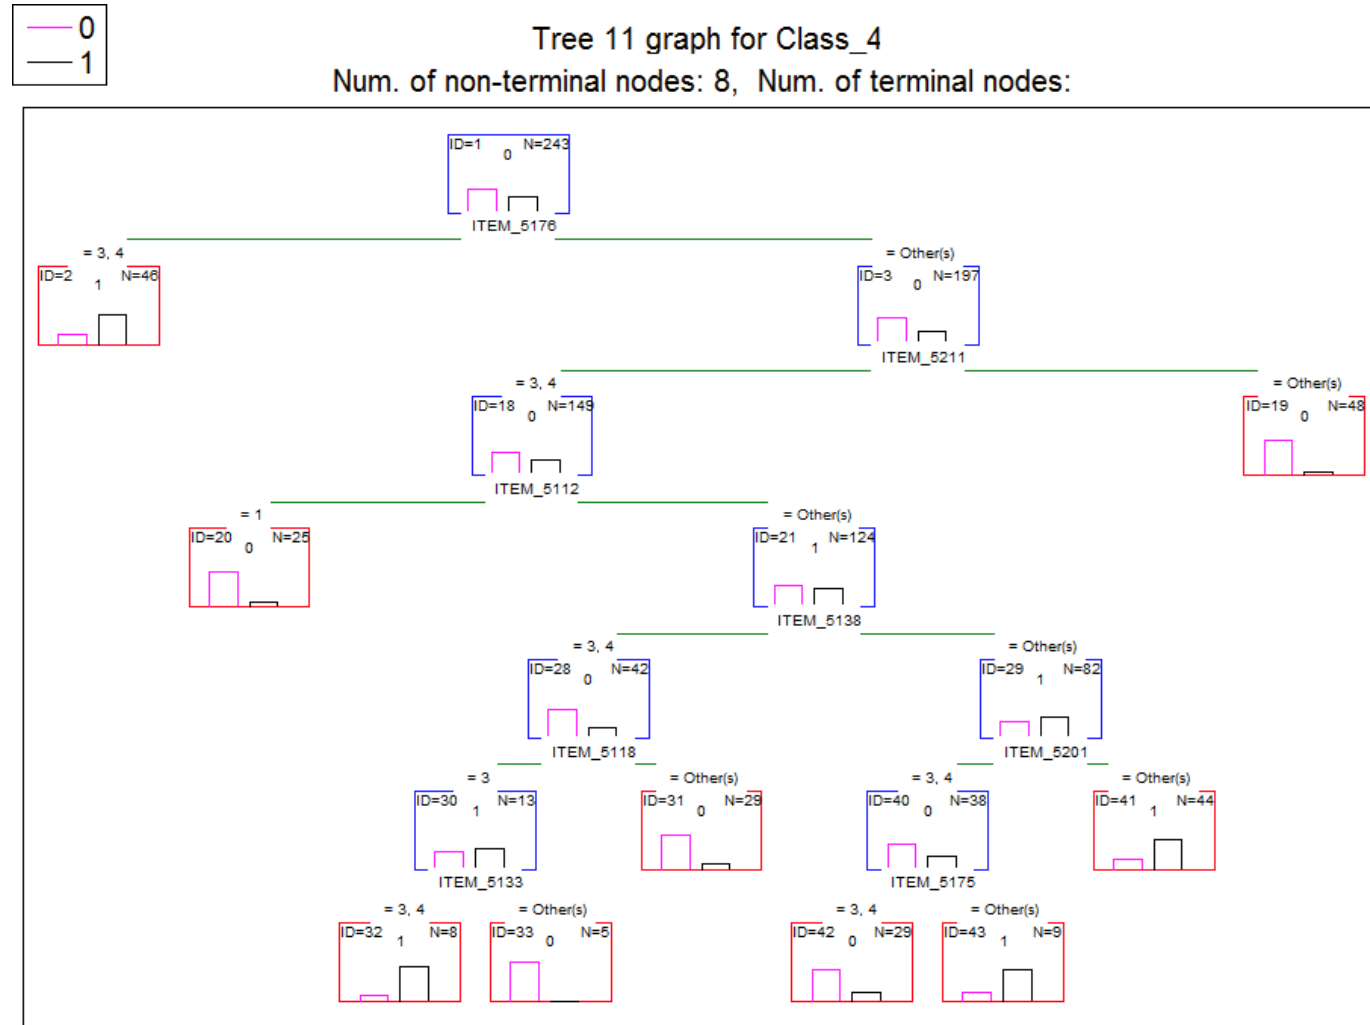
0
1

Tree 11 graph for Class_4
Num. of non-terminal nodes: 8, Num. of terminal nodes:

ID=1 N=243
0
ITEM_5176

= 3, 4
ID=2 N=46
1

= Other(s)
ID=3 N=197
0
ITEM_5211

= 3, 4
ID=18 N=149
0
ITEM_5112

= Other(s)
ID=19 N=48
0

= 1
ID=20 N=25
0

= Other(s)
ID=21 N=124
1
ITEM_5138

= 3, 4
ID=28 N=42
0
ITEM_5118

= Other(s)
ID=29 N=82
1
ITEM_5201

= 3
ID=30 N=13
1
ITEM_5133

= Other(s)
ID=31 N=29
0

= 3, 4
ID=40 N=38
0
ITEM_5175

= Other(s)
ID=41 N=44
1

= 3, 4
ID=32 N=8
1

= Other(s)
ID=33 N=5
0

= 3, 4
ID=42 N=29
0

= Other(s)
ID=43 N=9
1